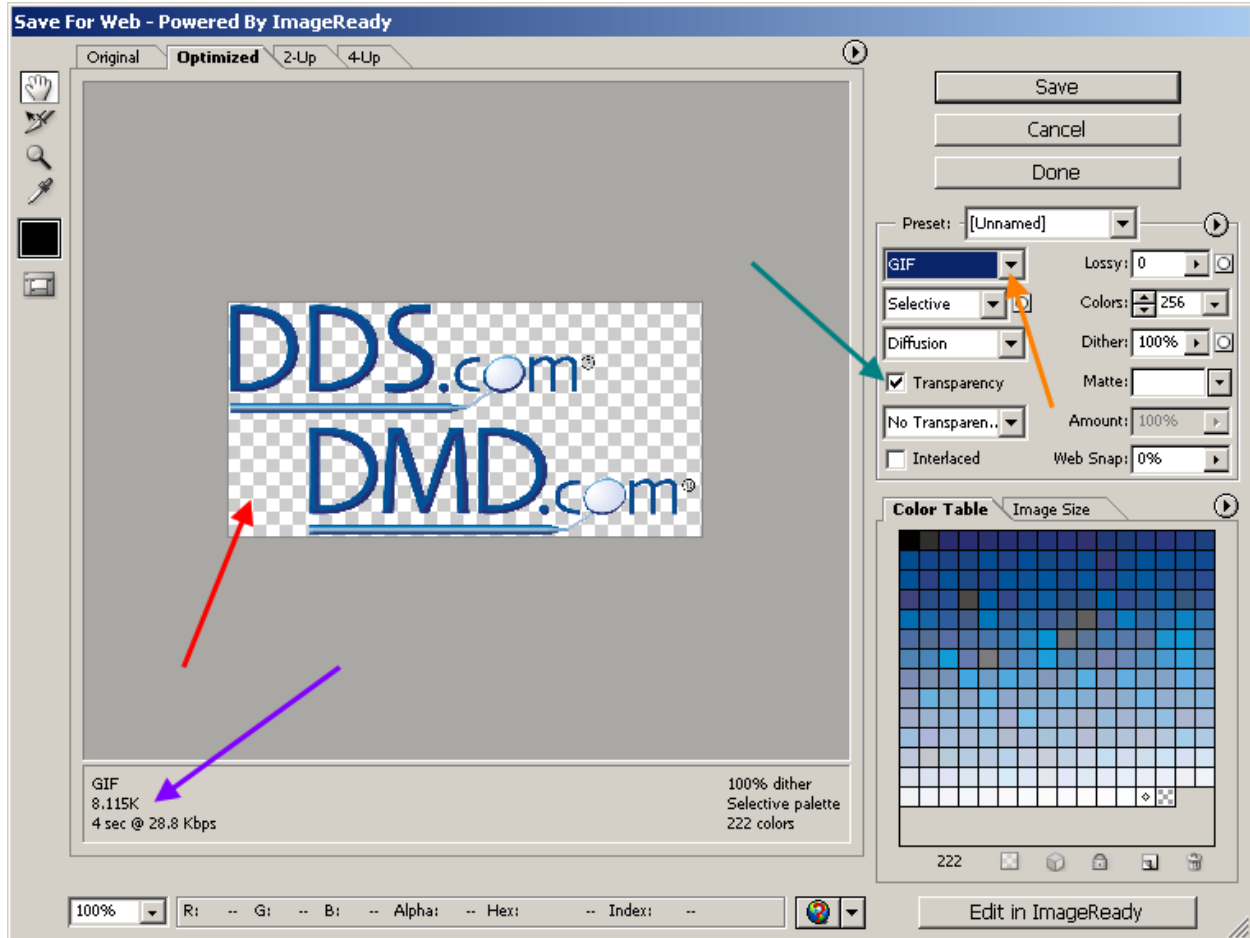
Save For Web - Powered By ImageReady

Original | Optimized | 2-Up | 4-Up

DDS.com®
DMD.com®

GIF
8.115K
4 sec @ 28.8 Kbps

100% dither
Selective palette
222 colors

Save
Cancel
Done

Preset: [Unnamed]
GIF
Lossy: 0
Selective
Colors: 256
Diffusion
Dither: 100%
Transparency
Matte:
No Transparen...
Amount: 100%
Interlaced
Web Snap: 0%

Color Table | Image Size

222

100%
R: -- G: -- B: -- Alpha: -- Hex: -- Index: --

Edit in ImageReady